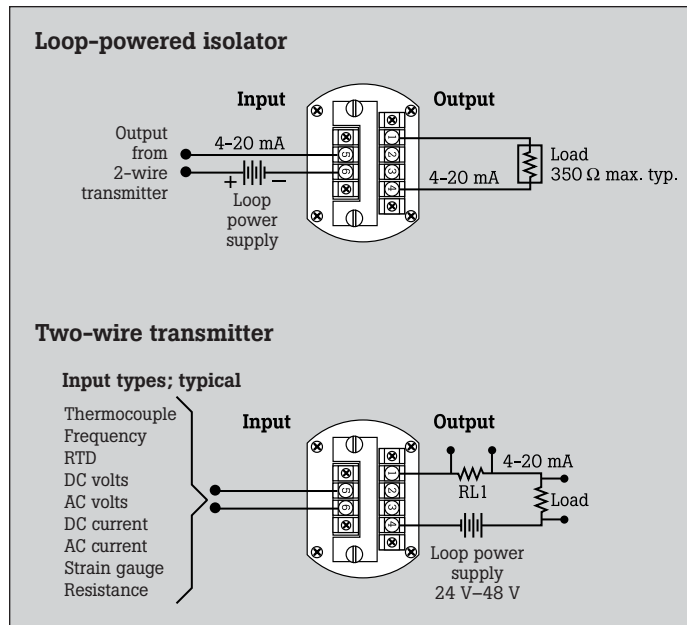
Loop-powered isolator

Input

Output

Output from 2-wire transmitter

4-20 mA

+ −

Loop power supply

5

6

1

2

3

4

4-20 mA

Load
350 Ω max. typ.

Two-wire transmitter

Input types; typical

Thermocouple
Frequency
RTD
DC volts
AC volts
DC current
AC current
Strain gauge
Resistance

Input

Output

5

6

1

2

3

4

RL1

4-20 mA

Load

Loop power supply
24 V–48 V